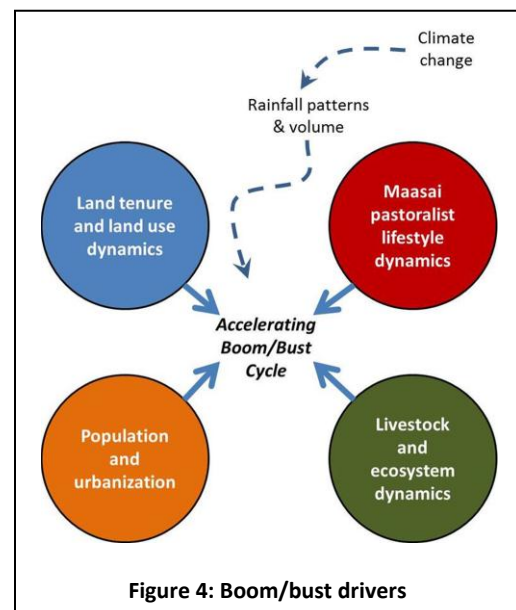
Climate change

Rainfall patterns & volume

Land tenure and land use dynamics

Maasai pastoralist lifestyle dynamics

Accelerating Boom/Bust Cycle

Population and urbanization

Livestock and ecosystem dynamics

Figure 4: Boom/bust drivers